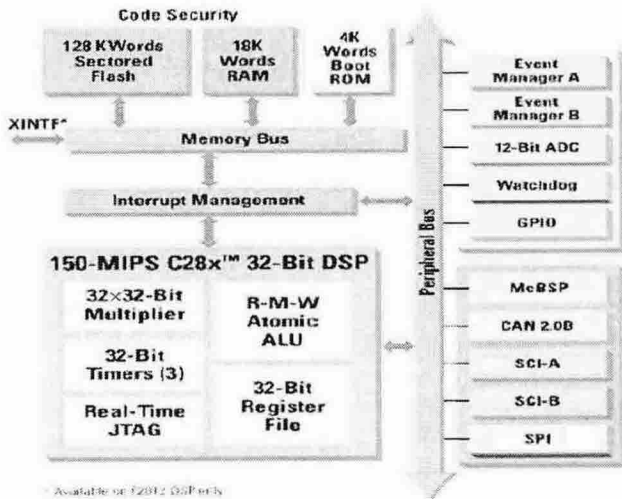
Code Security

128 KWords Sectored Flash

18K Words RAM

4K Words Boot ROM

XINTF*

Memory Bus

Interrupt Management

150-MIPS C28x™ 32-Bit DSP

32×32-Bit Multiplier

R-M-W Atomic ALU

32-Bit Timers (3)

32-Bit Register File

Real-Time JTAG

Peripheral Bus

Event Manager A

Event Manager B

12-Bit ADC

Watchdog

GPIO

McBSP

CAN 2.0B

SCI-A

SCI-B

SPI

* Available on F2812 DSP only